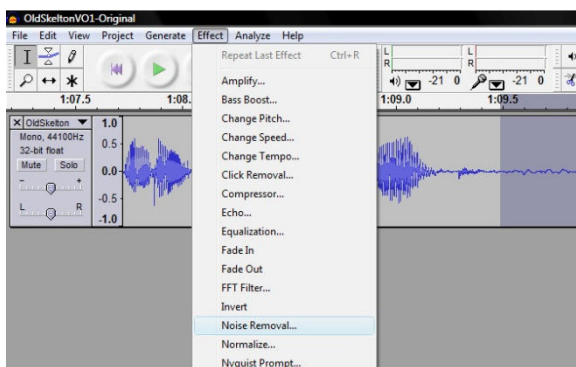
OldSkeltonVO1-Original

File Edit View Project Generate Effect Analyze Help

Repeat Last Effect Ctrl+R
Amplify...
Bass Boost...
Change Pitch...
Change Speed...
Change Tempo...
Click Removal...
Compressor...
Echo...
Equalization...
Fade In
Fade Out
FFT Filter...
Invert
Noise Removal...
Normalize...
Nyquist Prompt...

L
R
L
R
-21 0
-21 0

1:07.5
1:08.
1:09.0
1:09.5

OldSkelton
Mono, 44100Hz
32-bit float
Mute Solo
L R
1.0
0.5
0.0
-0.5
-1.0